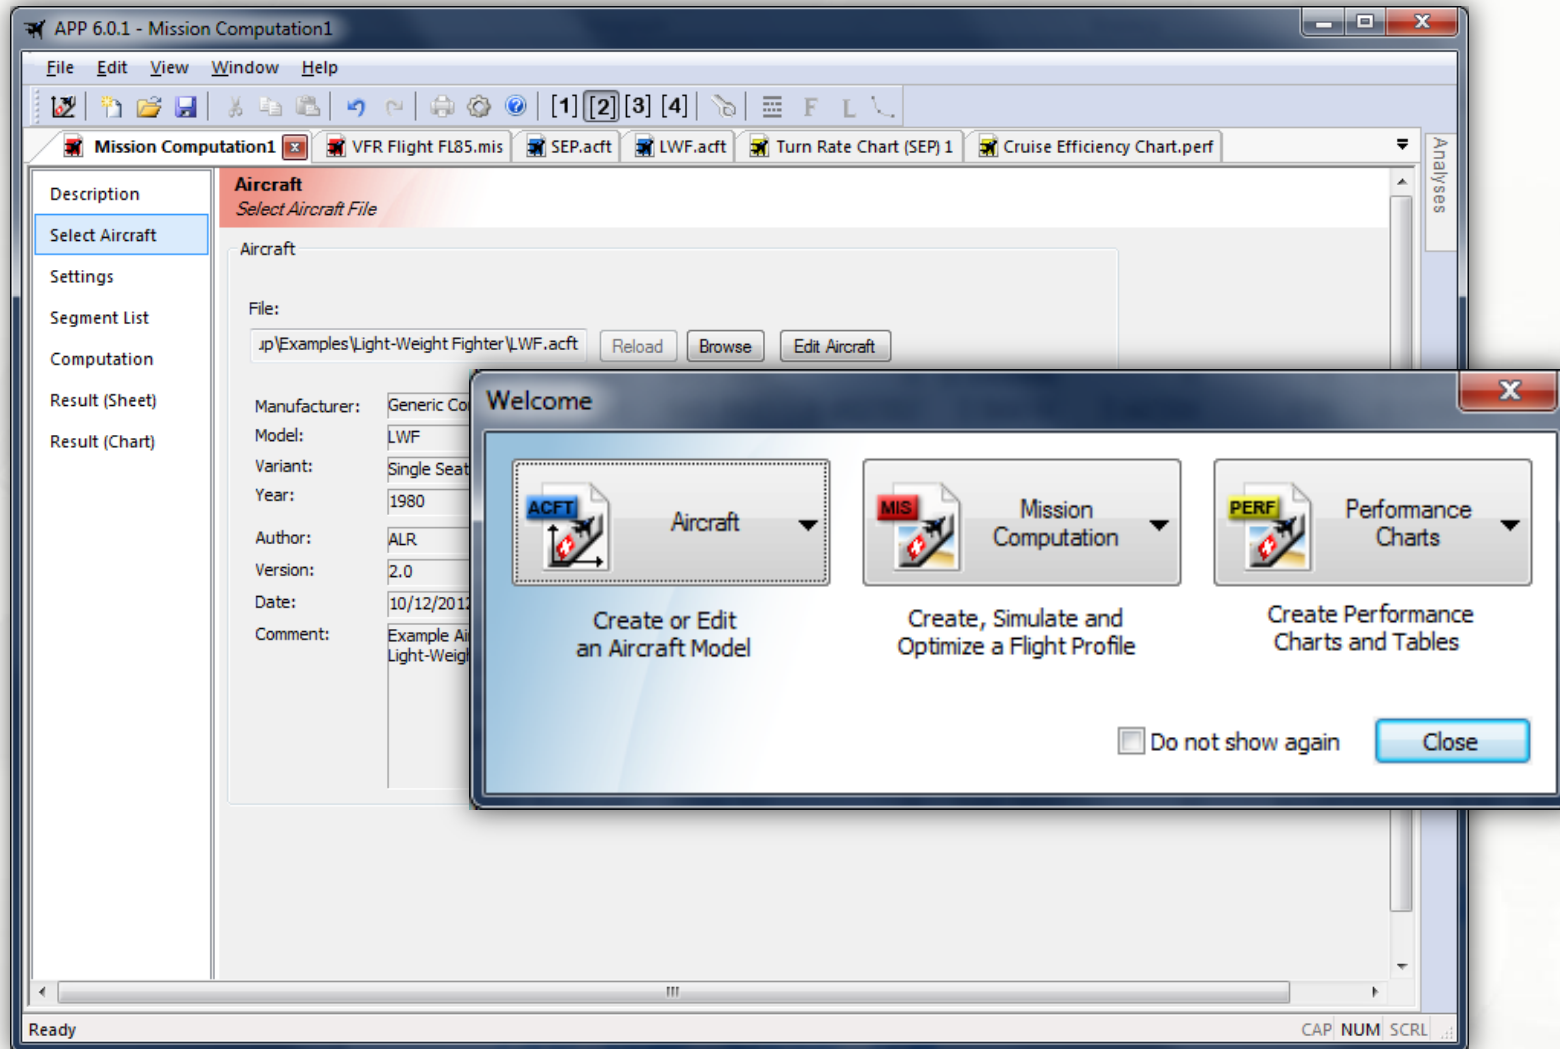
APP 6.0.1 - Mission Computation1

File Edit View Window Help

[1] [2] [3] [4] F L

Mission Computation1 | VFR Flight FL85.mis | SEP.acft | LWF.acft | Turn Rate Chart (SEP) 1 | Cruise Efficiency Chart.perf

Analyses

Description
Select Aircraft
Settings
Segment List
Computation
Result (Sheet)
Result (Chart)

Aircraft
Select Aircraft File

Aircraft

File:
up\Examples\Light-Weight Fighter\LWF.acft Reload Browse Edit Aircraft

Manufacturer: Generic Co
Model: LWF
Variant: Single Seat
Year: 1980
Author: ALR
Version: 2.0
Date: 10/12/201
Comment: Example Ai Light-Weig

Welcome

ACFT Aircraft
Create or Edit an Aircraft Model

MIS Mission Computation
Create, Simulate and Optimize a Flight Profile

PERF Performance Charts
Create Performance Charts and Tables

Do not show again
Close

Ready CAP NUM SCRL